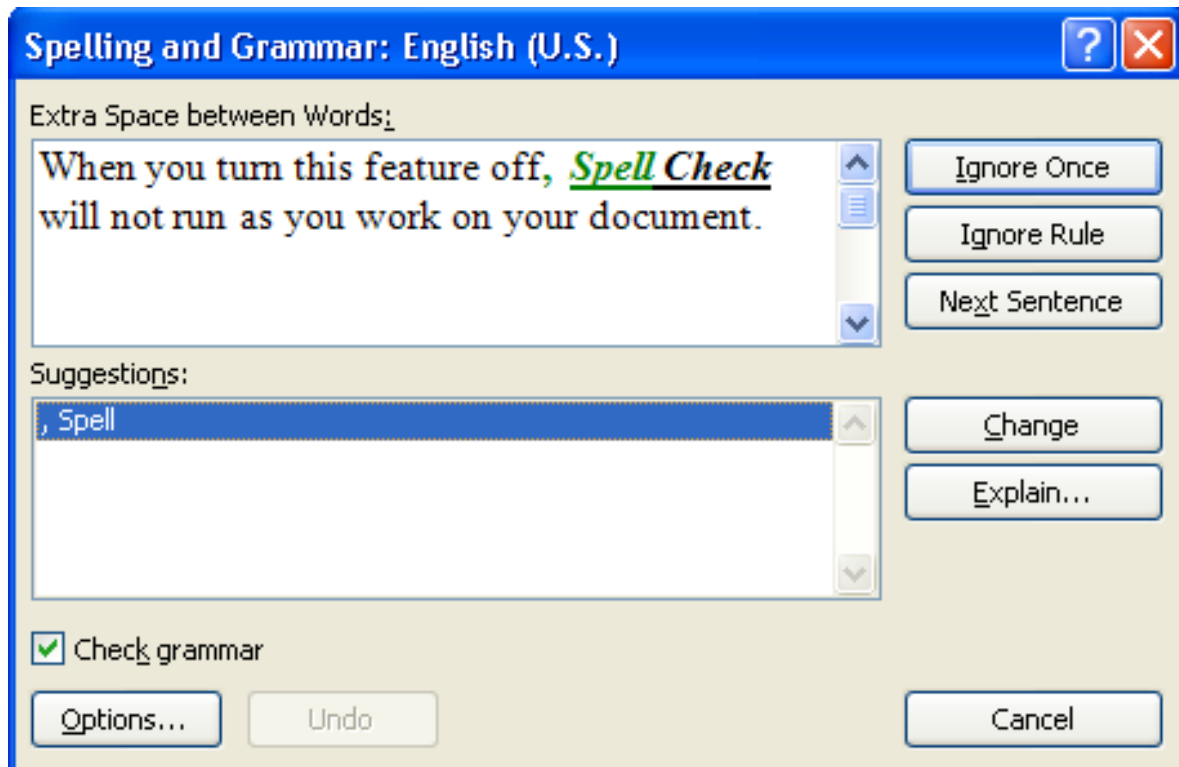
Spelling and Grammar: English (U.S.)

Extra Space between Words:

When you turn this feature off, *Spell Check* will not run as you work on your document.

Ignore Once

Ignore Rule

Next Sentence

Suggestions:

, Spell

Change

Explain...

Check grammar

Options...

Undo

Cancel